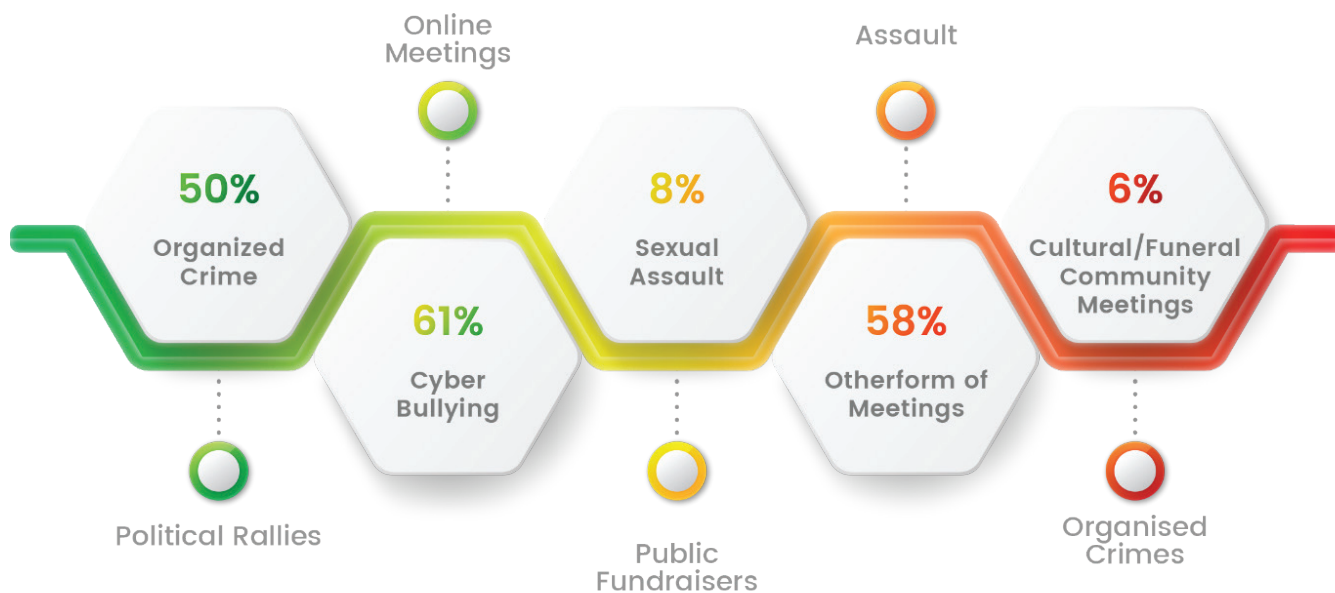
Online Meetings

Assault

50%

Organized Crime

61%

Cyber Bullying

8%

Sexual Assault

58%

Otherform of Meetings

6%

Cultural/Funeral Community Meetings

Political Rallies

Public Fundraisers

Organised Crimes